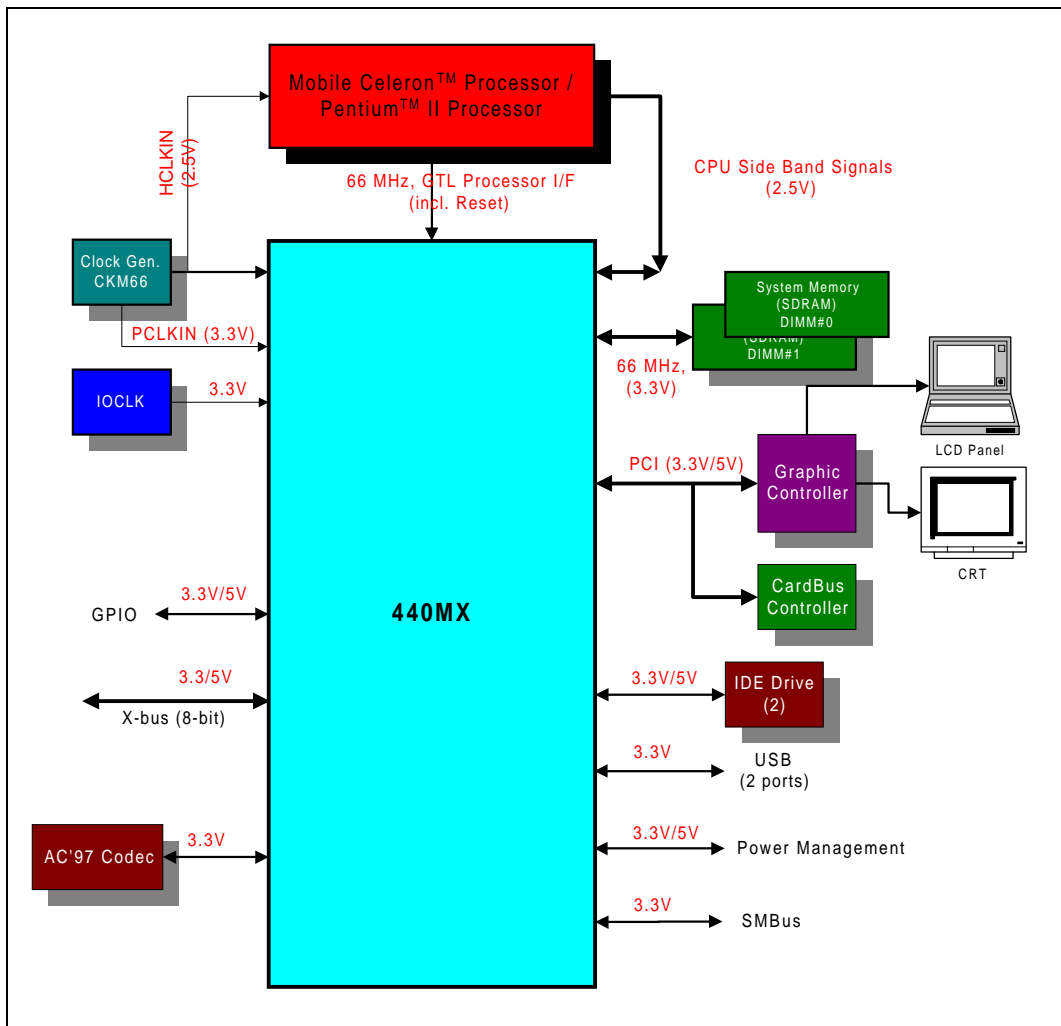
Mobile Celeron$^{TM}$ Processor / Pentium$^{TM}$ II Processor

HCLKIN (2.5V)

66 MHz, GTL Processor I/F (incl. Reset)

CPU Side Band Signals (2.5V)

Clock Gen. CKM66

PCLKIN (3.3V)

System Memory (SDRAM) DIMM#0

(SDRAM) DIMM#1

66 MHz, (3.3V)

IOCLK

3.3V

LCD Panel

PCI (3.3V/5V)

Graphic Controller

CRT

CardBus Controller

GPIO

3.3V/5V

440MX

3.3/5V

X-bus (8-bit)

3.3V/5V

IDE Drive (2)

3.3V

USB (2 ports)

AC'97 Codec

3.3V

3.3V/5V

Power Management

3.3V

SMBus